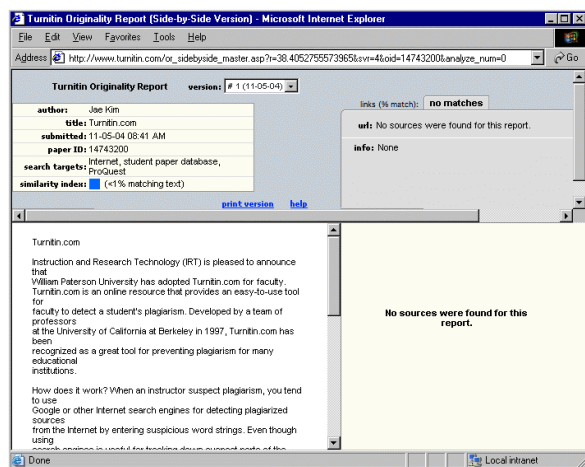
Turnitin Originality Report (Side-by-Side Version) - Microsoft Internet Explorer

File Edit View Favorites Tools Help

Address http://www.turnitin.com/or_sidebyside_master.asp?r=38.4052755573965&svr=4&oid=14743200&analyze_num=0 Go

Turnitin Originality Report version: # 1 (11-05-04)

| | |
|---|---|
| author: | Jae Kim |
| title: | Turnitin.com |
| submitted: | 11-05-04 08:41 AM |
| paper ID: | 14743200 |
| search targets: | Internet, student paper database, ProQuest |
| similarity index: | (<1% matching text) |

print version help

links (% match): no matches

url: No sources were found for this report.

info: None

Turnitin.com

Instruction and Research Technology (IRT) is pleased to announce that William Paterson University has adopted Turnitin.com for faculty. Turnitin.com is an online resource that provides an easy-to-use tool for faculty to detect a student's plagiarism. Developed by a team of professors at the University of California at Berkeley in 1997, Turnitin.com has been recognized as a great tool for preventing plagiarism for many educational institutions.

How does it work? When an instructor suspect plagiarism, you tend to use Google or other Internet search engines for detecting plagiarized sources from the Internet by entering suspicious word strings. Even though using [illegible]

No sources were found for this report.

Done Local intranet